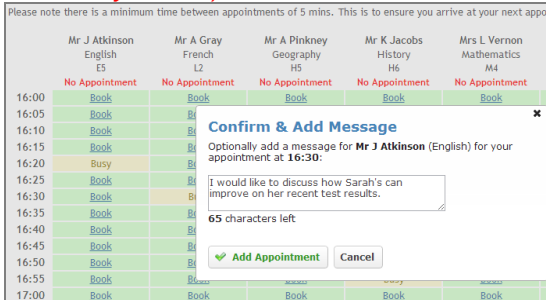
Please note there is a minimum time between appointments of 5 mins. This is to ensure you arrive at your next appo

| | Mr J Atkinson English E5 No Appointment | Mr A Gray French L2 No Appointment | Mr A Pinkney Geography H5 No Appointment | Mr K Jacobs History H6 No Appointment | Mrs L Vernon Mathematics M4 No Appointment |
|---|---|---|---|---|---|
| 16:00 | Book | Book | Book | Book | Book |
| 16:05 | Book | Book | | | |
| 16:10 | Book | Book | | | |
| 16:15 | Book | Book | | | |
| 16:20 | Busy | Book | | | |
| 16:25 | Book | Book | | | |
| 16:30 | Book | B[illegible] | | | |
| 16:35 | Book | Book | | | |
| 16:40 | Book | Book | | | |
| 16:45 | Book | Book | | | |
| 16:50 | Book | Book | | | |
| 16:55 | Book | Book | | | |
| 17:00 | Book | Book | Book | Book | Book |

Confirm & Add Message

Optionally add a message for Mr J Atkinson (English) for your appointment at 16:30:

I would like to discuss how Sarah's can improve on her recent test results.

65 characters left

Add Appointment Cancel